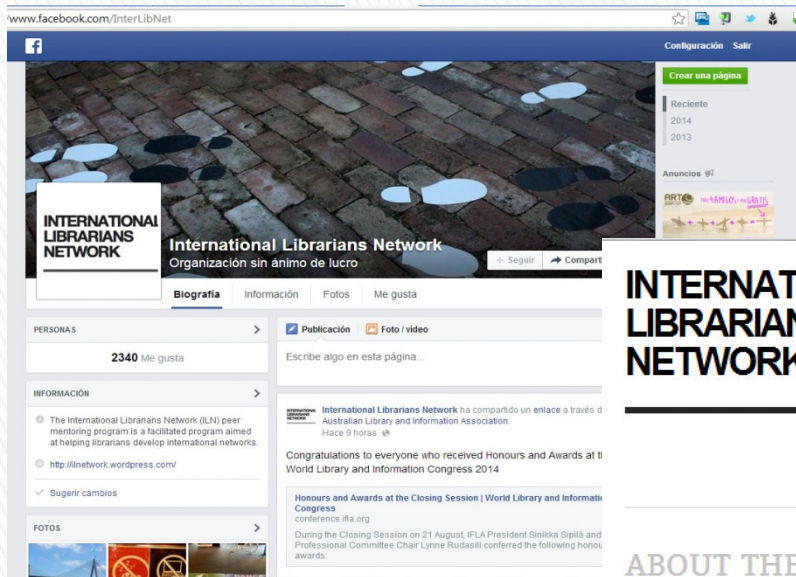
/www.facebook.com/InterLibNet

Configuración Salir

Crear una página

Reciente
2014
2013

Anuncios

INTERNATIONAL LIBRARIANS NETWORK

International Librarians Network
Organización sin ánimo de lucro

+ Seguir
Compart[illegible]

Biografía Información Fotos Me gusta

PERSONAS
2340 Me gusta

INFORMACIÓN
The International Librarians Network (ILN) peer mentoring program is a facilitated program aimed at helping librarians develop international networks.
http://ilnetwork.wordpress.com/
Sugerir cambios

FOTOS

Publicación Foto / video
Escribe algo en esta página...

International Librarians Network ha compartido un enlace a través d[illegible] Australian Library and Information Association.
Hace 9 horas

Congratulations to everyone who received Honours and Awards at t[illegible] World Library and Information Congress 2014

Honours and Awards at the Closing Session | World Library and Informati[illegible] Congress
conference.ifla.org
During the Closing Session on 21 August, IFLA President Sinikka Sipilä and Professional Committee Chair Lynne Rudasill conferred the following honou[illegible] awards:

INTERNAT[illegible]
LIBRARIAN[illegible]
NETWORK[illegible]

ABOUT THE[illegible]